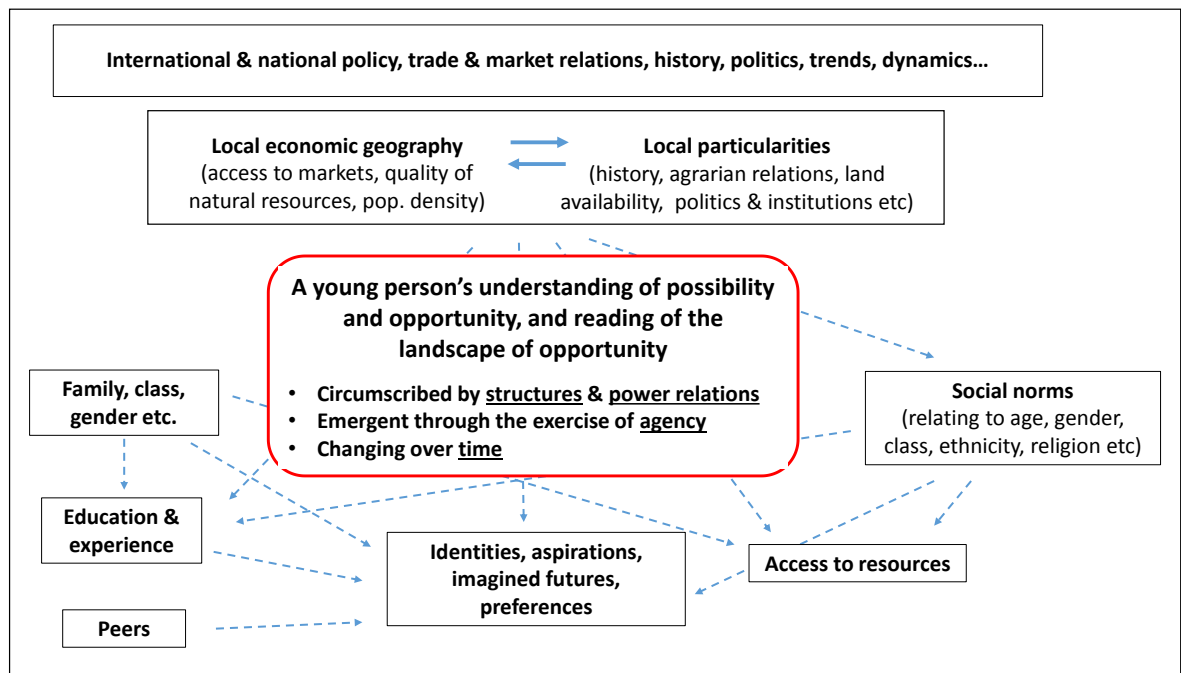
International & national policy, trade & market relations, history, politics, trends, dynamics…

Local economic geography
(access to markets, quality of natural resources, pop. density)

Local particularities
(history, agrarian relations, land availability, politics & institutions etc)

A young person's understanding of possibility and opportunity, and reading of the landscape of opportunity

- Circumscribed by structures & power relations
- Emergent through the exercise of agency
- Changing over time

Family, class, gender etc.

Social norms
(relating to age, gender, class, ethnicity, religion etc)

Education & experience

Identities, aspirations, imagined futures, preferences

Access to resources

Peers